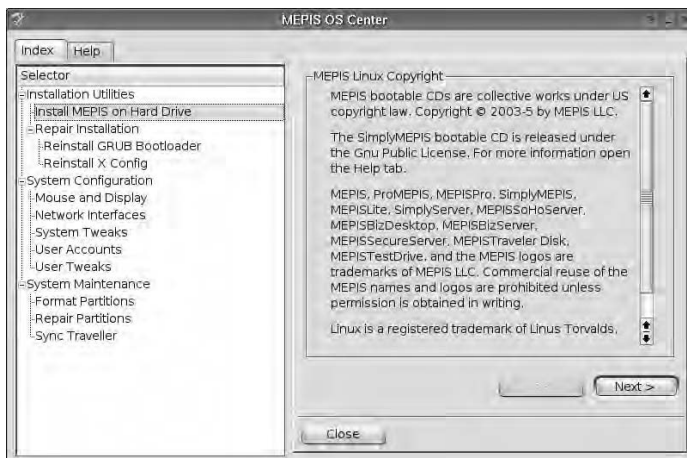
MEPIS OS Center

Index Help

Selector
Installation Utilities
Install MEPIS on Hard Drive
Repair Installation
Reinstall GRUB Bootloader
Reinstall X Config
System Configuration
Mouse and Display
Network Interfaces
System Tweaks
User Accounts
User Tweaks
System Maintenance
Format Partitions
Repair Partitions
Sync Traveller

MEPIS Linux Copyright

MEPIS bootable CDs are collective works under US copyright law. Copyright © 2003-5 by MEPIS LLC.

The SimplyMEPIS bootable CD is released under the Gnu Public License. For more information open the Help tab.

MEPIS, ProMEPIS, MEPISPro, SimplyMEPIS, MEPISLite, SimplyServer, MEPISSoHoServer, MEPISBizDesktop, MEPISBizServer, MEPISSecureServer, MEPISTraveler Disk, MEPISTestDrive, and the MEPIS logos are trademarks of MEPIS LLC. Commercial reuse of the MEPIS names and logos are prohibited unless permission is obtained in writing.

Linux is a registered trademark of Linus Torvalds.

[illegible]
Next >

Close